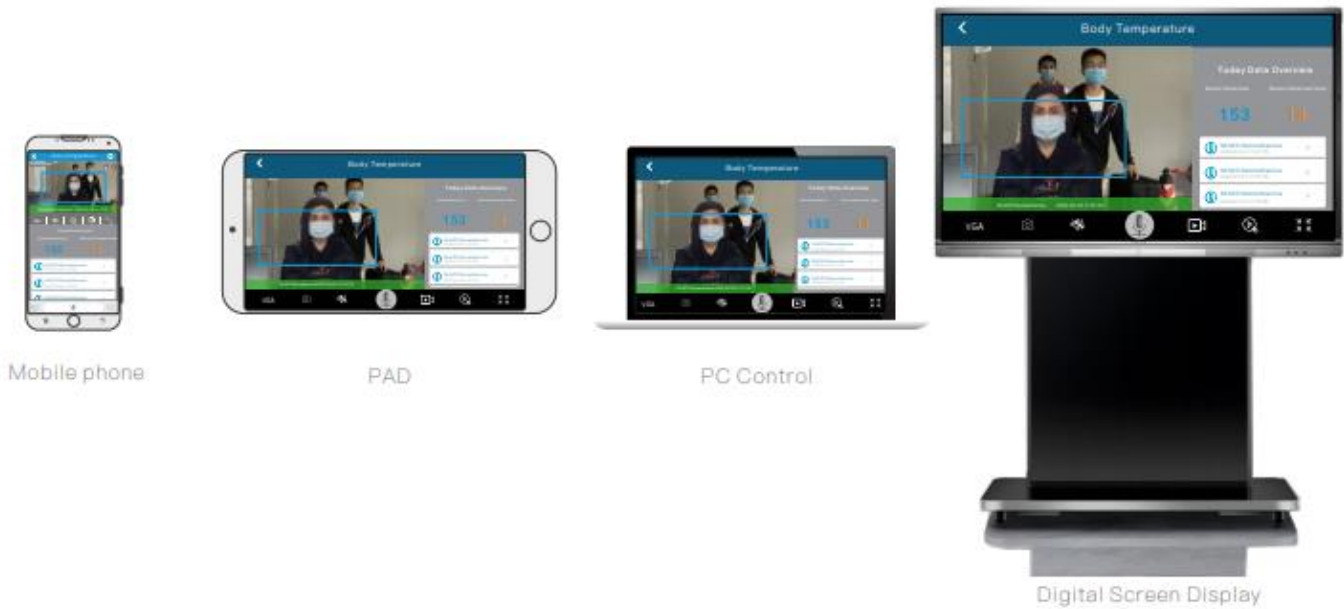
Body Temperature

Today Data Overview

153

VGA

Mobile phone

Body Temperature

Today Data Overview

153

VGA

PAD

Body Temperature

Today Data Overview

153

VGA

PC Control

Digital Screen Display